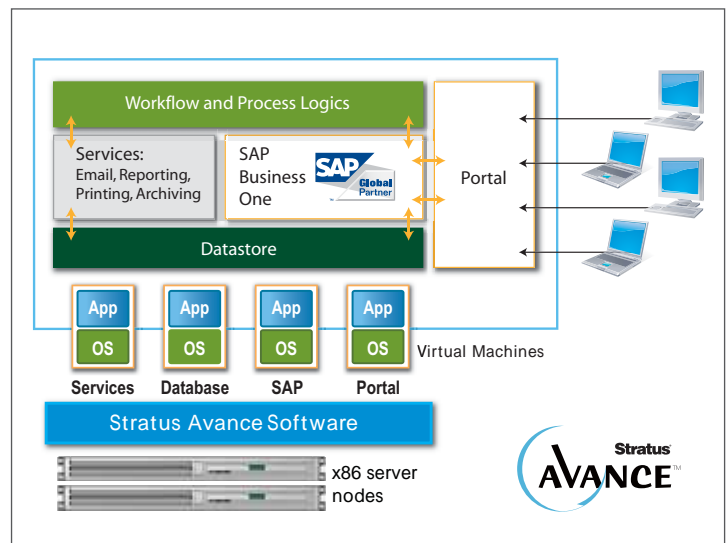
Workflow and Process Logics

Services:
Email, Reporting, Printing, Archiving

SAP Business One

SAP Global Partner

Portal

Datastore

App
OS
Services

App
OS
Database

App
OS
SAP

App
OS
Portal

Virtual Machines

Stratus Avance Software

x86 server nodes

Stratus
AVANCE™